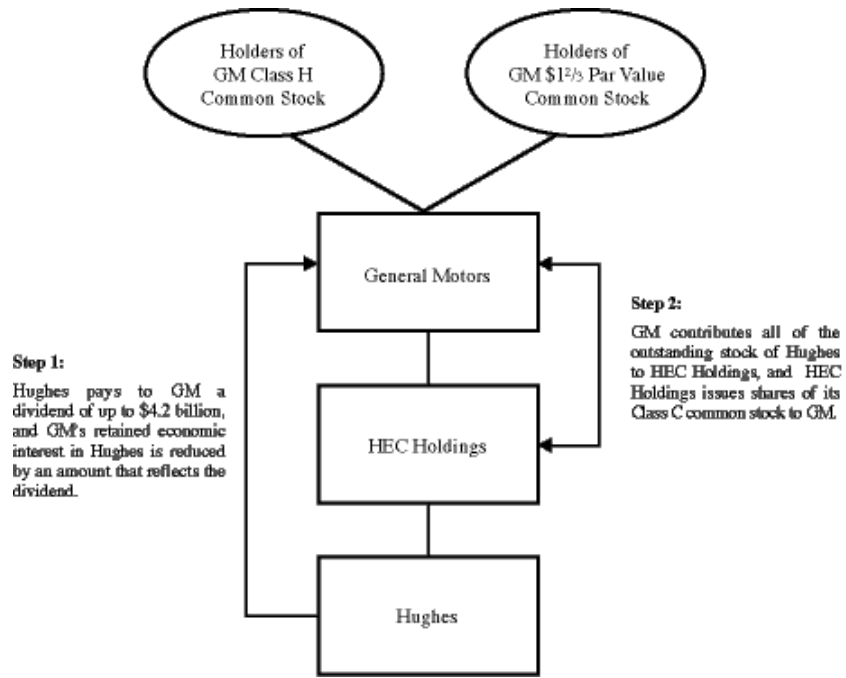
Holders of GM Class H Common Stock

Holders of GM $1\frac{2}{3}$ Par Value Common Stock

General Motors

Step 2:

GM contributes all of the outstanding stock of Hughes to HEC Holdings, and HEC Holdings issues shares of its Class C common stock to GM.

Step 1:

Hughes pays to GM a dividend of up to $4.2 billion, and GM's retained economic interest in Hughes is reduced by an amount that reflects the dividend.

HEC Holdings

Hughes